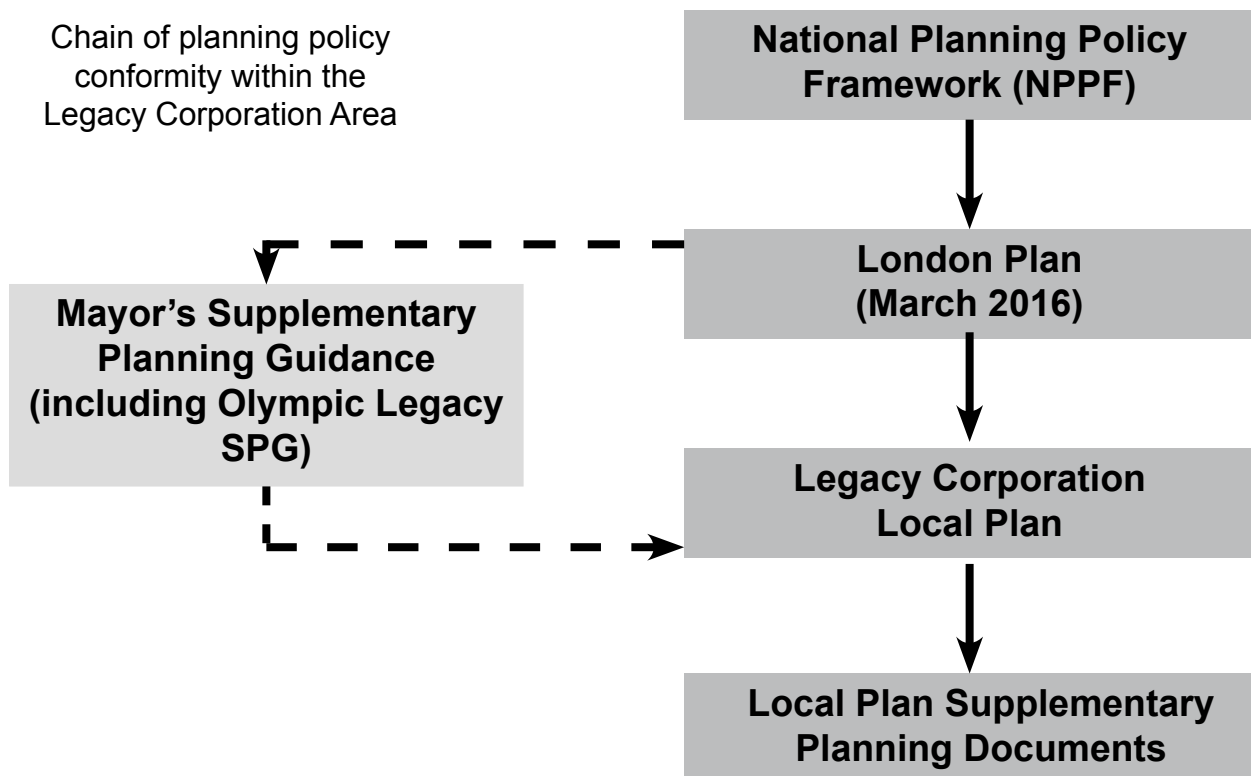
Chain of planning policy conformity within the Legacy Corporation Area

National Planning Policy Framework (NPPF)

London Plan (March 2016)

Mayor's Supplementary Planning Guidance (including Olympic Legacy SPG)

Legacy Corporation Local Plan

Local Plan Supplementary Planning Documents